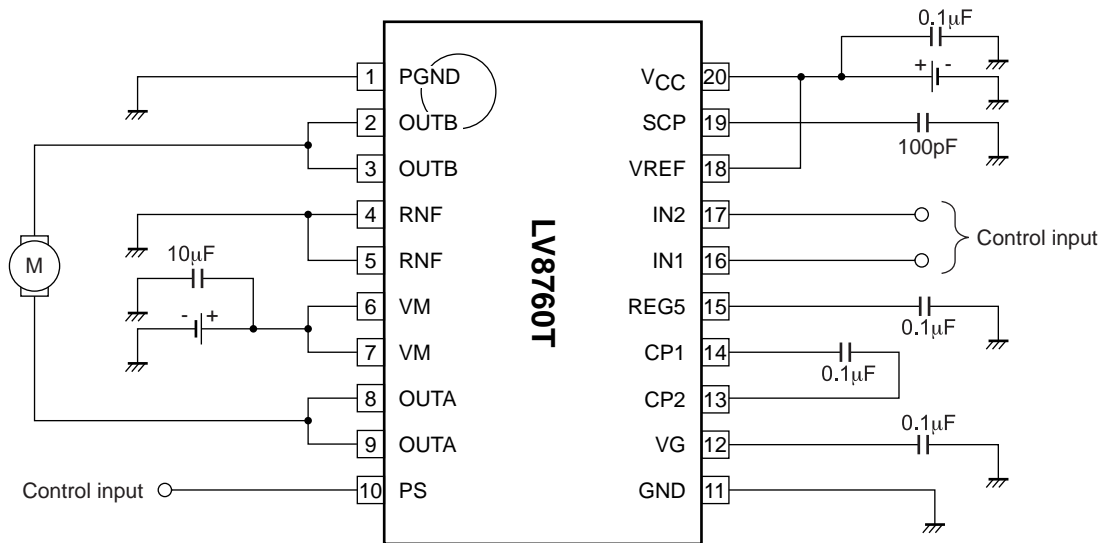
0.1μF

+ -

1 PGND

$V_{CC}$ 20

2 OUTB

SCP 19

100pF

3 OUTB

VREF 18

4 RNF

IN2 17

Control input

M

5 RNF

IN1 16

10μF

LV8760T

- +

6 VM

REG5 15

0.1μF

7 VM

CP1 14

0.1μF

8 OUTA

CP2 13

0.1μF

9 OUTA

VG 12

Control input

10 PS

GND 11